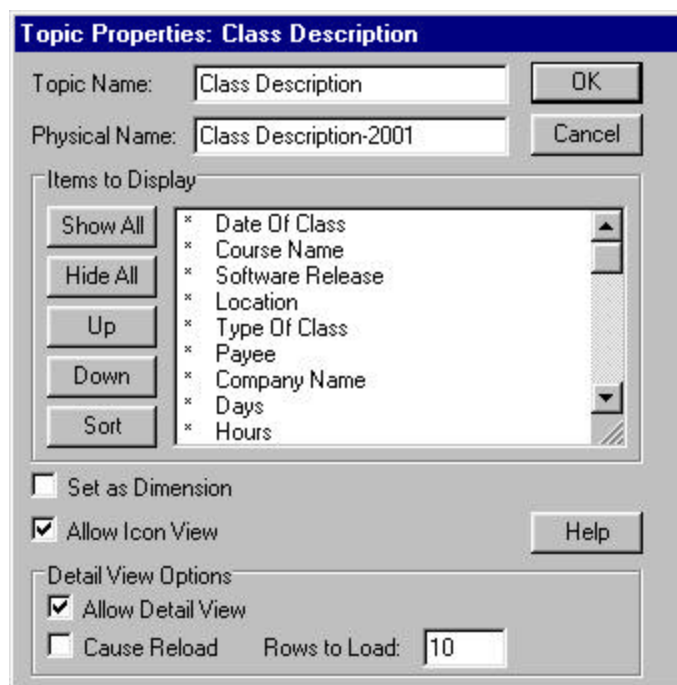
Topic Properties: Class Description

Topic Name: Class Description

Physical Name: Class Description-2001

OK

Cancel

Items to Display

Show All

Hide All

Up

Down

Sort

× Date Of Class
× Course Name
× Software Release
× Location
× Type Of Class
× Payee
× Company Name
× Days
× Hours

Set as Dimension

Allow Icon View

Help

Detail View Options

Allow Detail View

Cause Reload

Rows to Load: 10